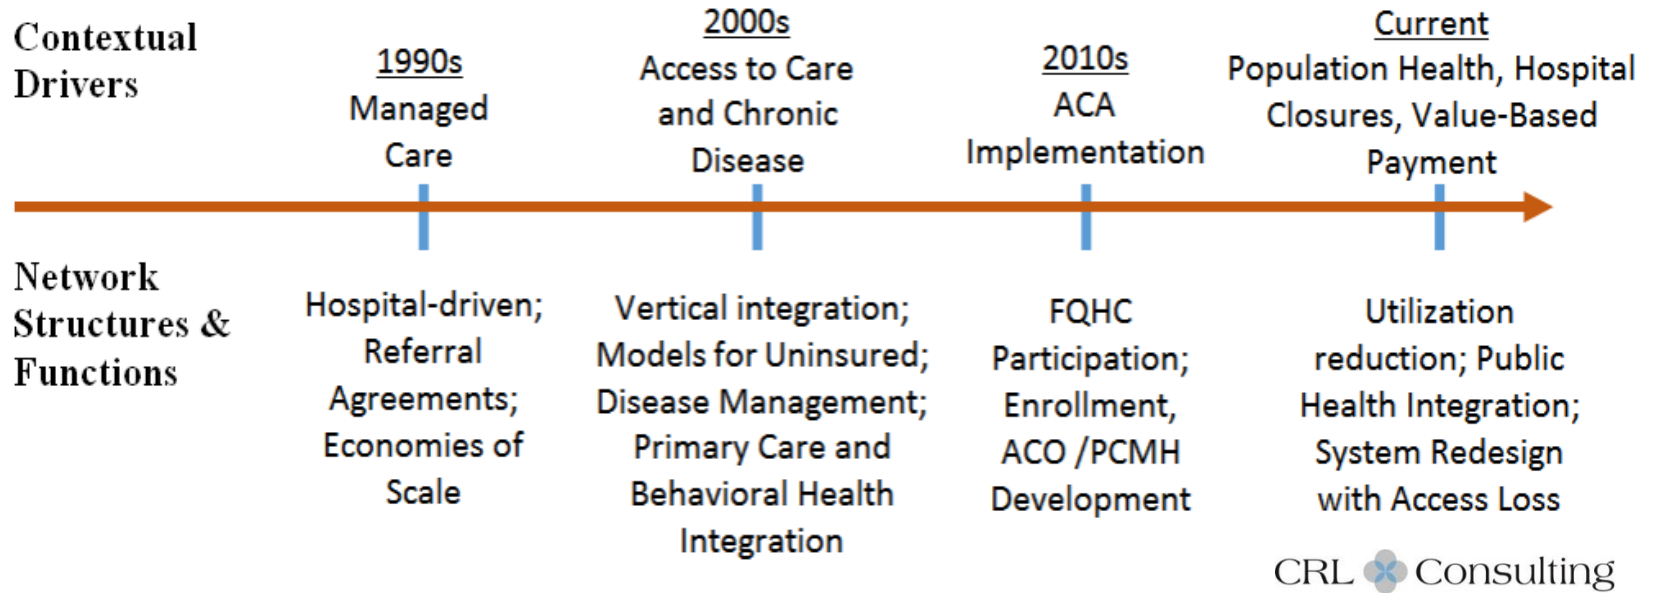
Contextual Drivers

1990s
Managed Care

2000s
Access to Care and Chronic Disease

2010s
ACA Implementation

Current
Population Health, Hospital Closures, Value-Based Payment

Network Structures & Functions

Hospital-driven; Referral Agreements; Economies of Scale

Vertical integration; Models for Uninsured; Disease Management; Primary Care and Behavioral Health Integration

FQHC Participation; Enrollment, ACO /PCMH Development

Utilization reduction; Public Health Integration; System Redesign with Access Loss

CRL Consulting